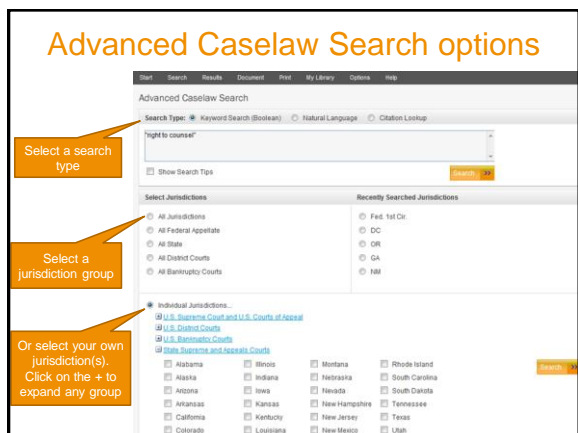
Advanced Caselaw Search options

Start Search Results Document Print My Library Options Help

Advanced Caselaw Search

Search Type: Keyword Search (Boolean) Natural Language Citation Lookup

"right to counsel"

Show Search Tips

Search >>

Select a search type

Select Jurisdictions

All Jurisdictions
All Federal Appellate
All State
All District Courts
All Bankruptcy Courts

Recently Searched Jurisdictions

Fed. 1st Cir.
DC
OR
GA
NM

Select a jurisdiction group

Individual Jurisdictions...
U.S. Supreme Court and U.S. Courts of Appeal
U.S. District Courts
U.S. Bankruptcy Courts
State Supreme and Appeals Courts

Or select your own jurisdiction(s). Click on the + to expand any group

| Alabama | Illinois | Montana | Rhode Island |
|---|---|---|---|
| Alaska | Indiana | Nebraska | South Carolina |
| Arizona | Iowa | Nevada | South Dakota |
| Arkansas | Kansas | New Hampshire | Tennessee |
| California | Kentucky | New Jersey | Texas |
| Colorado | Louisiana | New Mexico | Utah |

Search >>